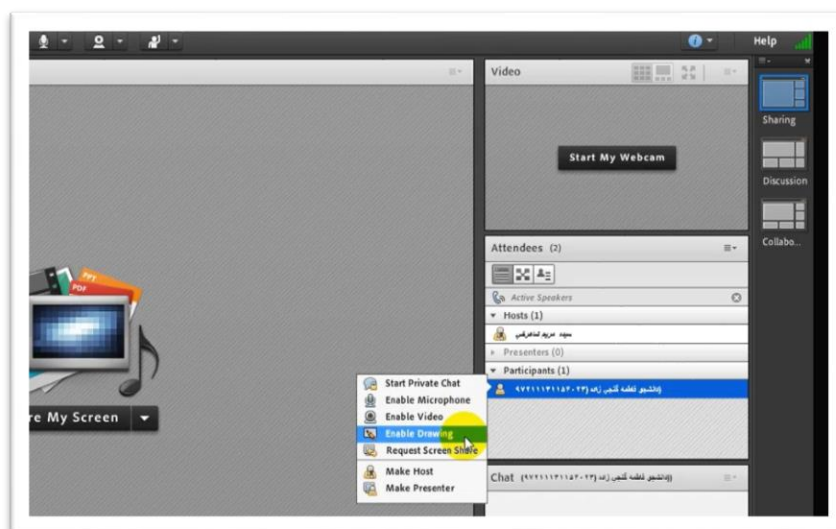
Help

Video

Start My Webcam

Sharing

Discussion

Collabo...

Attendees (2)

Active Speakers

Hosts (1)

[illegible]

Presenters (0)

Participants (1)

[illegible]

PPT

PDF

re My Screen

Start Private Chat

Enable Microphone

Enable Video

Enable Drawing

Request Screen Share

Make Host

Make Presenter

Chat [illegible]